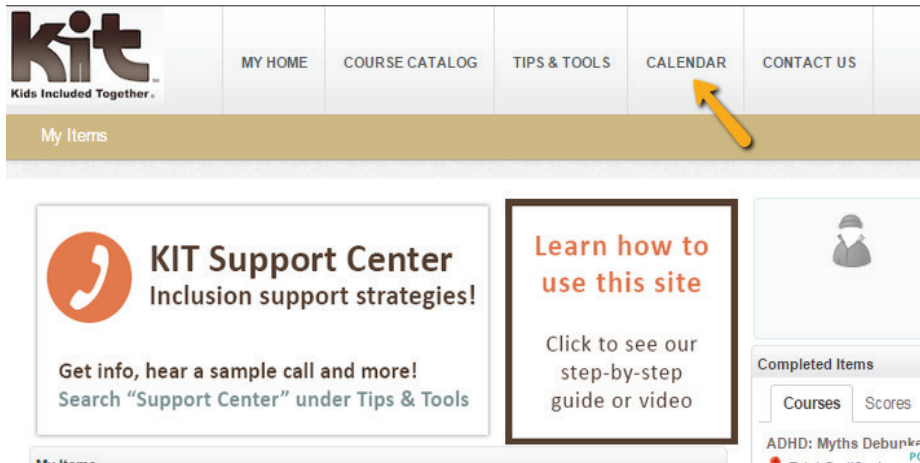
kit
Kids Included Together.

MY HOME
COURSE CATALOG
TIPS & TOOLS
CALENDAR
CONTACT US

My Items

KIT Support Center
Inclusion support strategies!

Get info, hear a sample call and more!
Search "Support Center" under Tips & Tools

Learn how to use this site

Click to see our step-by-step guide or video

Completed Items

Courses
Scores

ADHD: Myths Debunk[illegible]

My Items